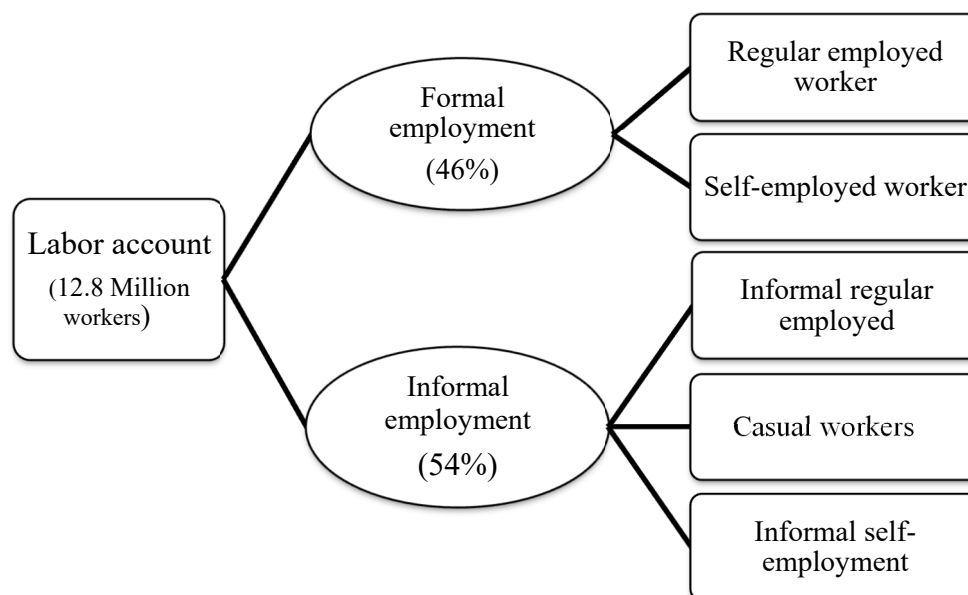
Labor account
(12.8 Million workers)

Formal employment
(46%)

Regular employed worker

Self-employed worker

Informal employment
(54%)

Informal regular employed

Casual workers

Informal self-employment